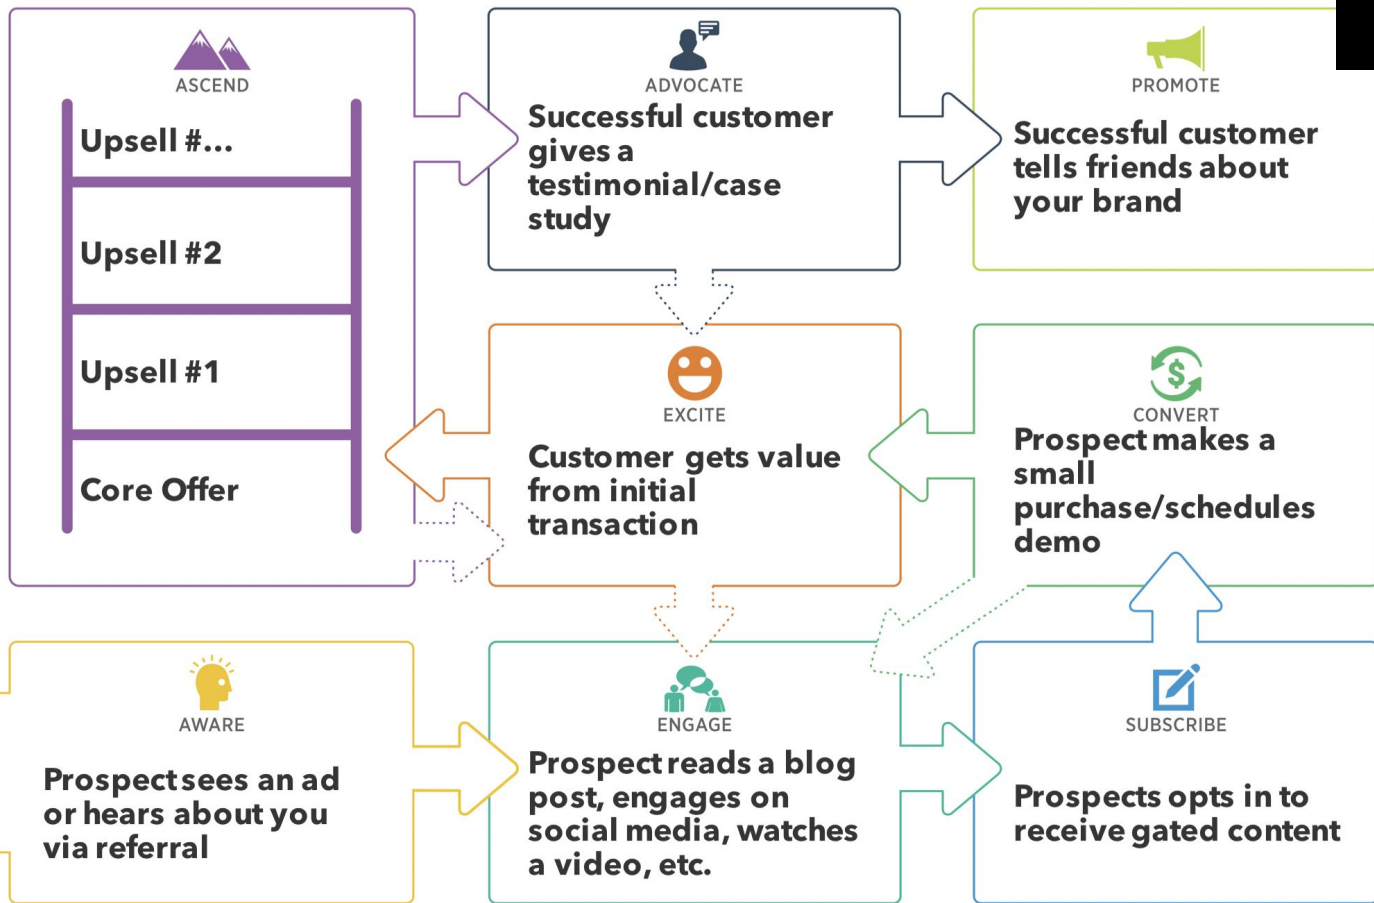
ASCEND

Upsell #...

Upsell #2

Upsell #1

Core Offer

ADVOCATE

Successful customer gives a testimonial/case study

PROMOTE

Successful customer tells friends about your brand

EXCITE

Customer gets value from initial transaction

$

CONVERT

Prospect makes a small purchase/schedules demo

AWARE

Prospect sees an ad or hears about you via referral

ENGAGE

Prospect reads a blog post, engages on social media, watches a video, etc.

SUBSCRIBE

Prospects opts in to receive gated content